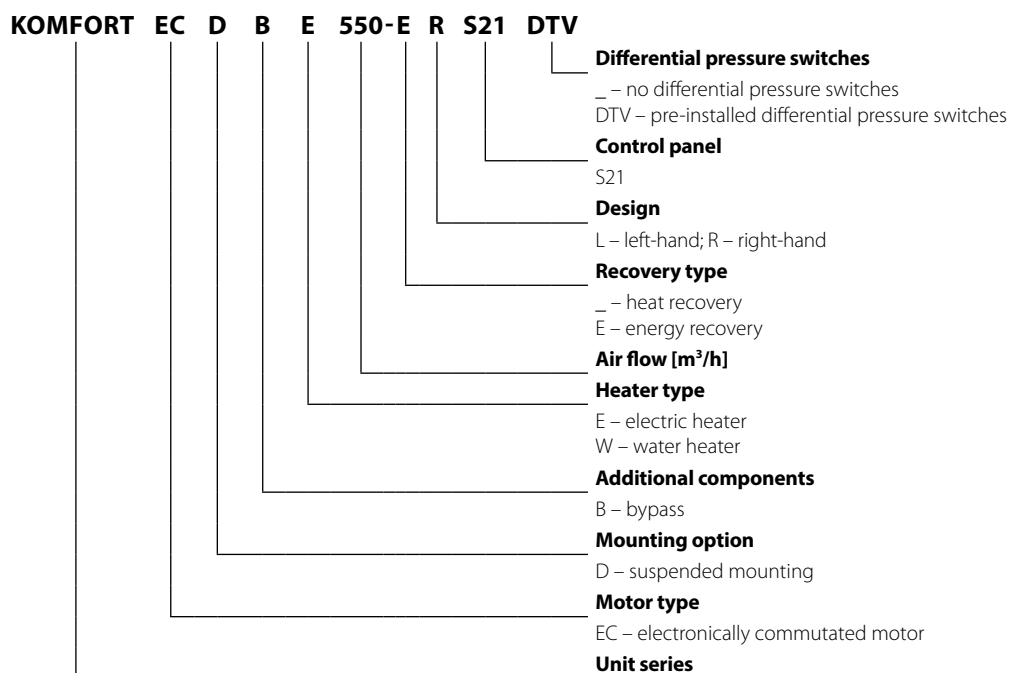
KOMFORT EC D B E 550-E R S21 DTV

**Differential pressure switches**
_ – no differential pressure switches
DTV – pre-installed differential pressure switches

**Control panel**
S21

**Design**
L – left-hand; R – right-hand

**Recovery type**
_ – heat recovery
E – energy recovery

**Air flow [$m^3$/h]**

**Heater type**
E – electric heater
W – water heater

**Additional components**
B – bypass

**Mounting option**
D – suspended mounting

**Motor type**
EC – electronically commutated motor

**Unit series**